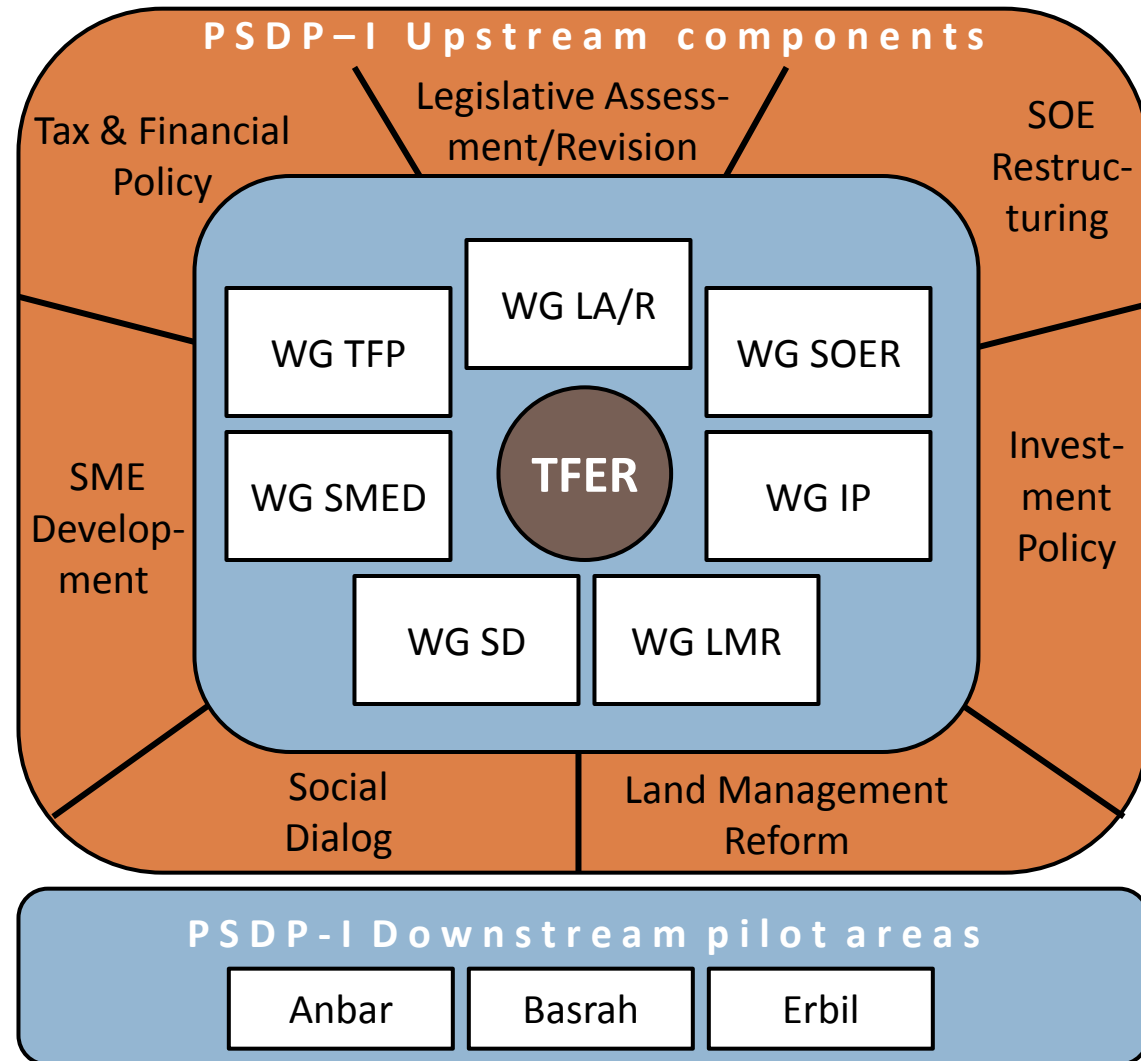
PSDP–I Upstream components

Tax & Financial Policy

Legislative Assessment/Revision

SOE Restructuring

WG LA/R

WG TFP

WG SOER

TFER

WG SMED

WG IP

SME Development

Investment Policy

WG SD

WG LMR

Social Dialog

Land Management Reform

PSDP-I Downstream pilot areas

Anbar

Basrah

Erbil